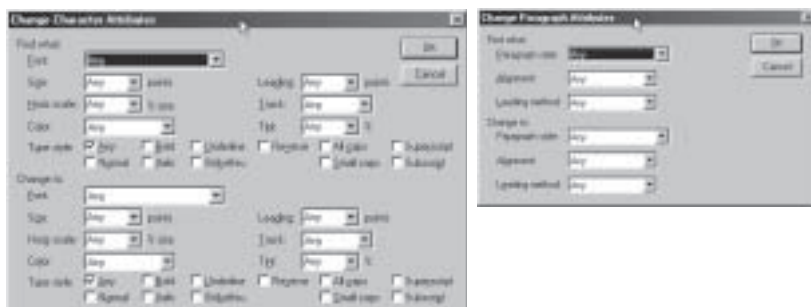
Change Character Attributes

Find what:
Font: Any
Size: Any points
Leading: Any points
Horiz scale: Any % size
Track: Any
Color: Any
Tint: Any %
Type style: Any Bold Underline Reverse All caps Superscript
Normal Italic Strikethru Small caps Subscript

Change to:
Font: Any
Size: Any points
Leading: Any points
Horiz scale: Any % size
Track: Any
Color: Any
Tint: Any %
Type style: Any Bold Underline Reverse All caps Superscript
Normal Italic Strikethru Small caps Subscript

OK
Cancel

Change Paragraph Attributes

Find what:
Paragraph style: Any
Alignment: Any
Leading method: Any

Change to:
Paragraph style: Any
Alignment: Any
Leading method: Any

OK
Cancel